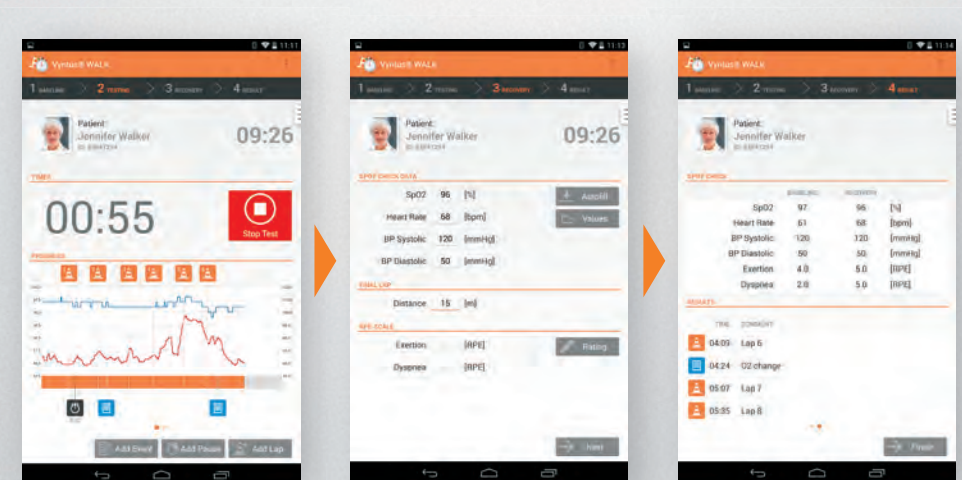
11:11

Vyntus® WALK

1 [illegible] 2 TESTING 3 RECOVERY 4 RESULT

Patient:
Jennifer Walker
ID: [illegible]

09:26

TIMER

00:55

Stop Test

PROGRESS

Add Event
Add Pause
Add Lap

11:13

Vyntus® WALK

1 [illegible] 2 TESTING 3 RECOVERY 4 RESULT

Patient:
Jennifer Walker
ID: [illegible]

09:26

SPIRO CHECK DATA

SpO2 96 [%]
Heart Rate 68 [bpm]
BP Systolic 120 [mmHg]
BP Diastolic 50 [mmHg]

Autofill
Values

FINAL LAP

Distance 15 [m]

RPE SCALE

Exertion [RPE]
Dyspnea [RPE]

Rating

Next

11:14

Vyntus® WALK

1 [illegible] 2 TESTING 3 RECOVERY 4 RESULT

Patient:
Jennifer Walker
ID: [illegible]

SPIRO CHECK

| | BASELINE | RECOVERY | |
|---|---|---|---|
| SpO2 | 97 | 96 | [%] |
| Heart Rate | 61 | 68 | [bpm] |
| BP Systolic | 120 | 120 | [mmHg] |
| BP Diastolic | 50 | 50 | [mmHg] |
| Exertion | 4.0 | 5.0 | [RPE] |
| Dyspnea | 2.0 | 5.0 | [RPE] |

EVENTS

TIME COMMENT
04:09 Lap 6
04:24 O2 change
05:07 Lap 7
05:35 Lap 8

Finish